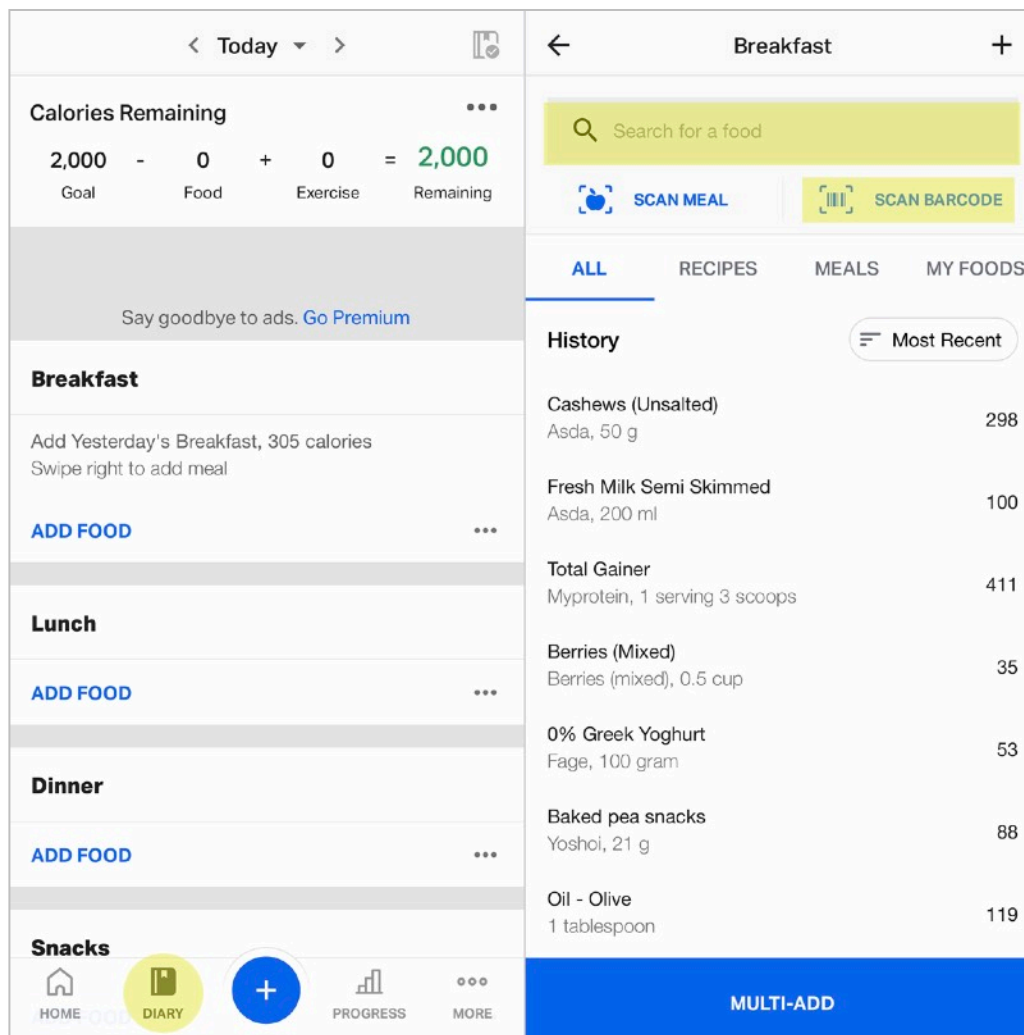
< Today >

Calories Remaining

2,000 - 0 + 0 = 2,000
Goal Food Exercise Remaining

Say goodbye to ads. Go Premium

Breakfast

Add Yesterday's Breakfast, 305 calories
Swipe right to add meal

ADD FOOD

Lunch

ADD FOOD

Dinner

ADD FOOD

Snacks

HOME DIARY + PROGRESS MORE

Breakfast +

Search for a food

SCAN MEAL SCAN BARCODE

ALL RECIPES MEALS MY FOODS

History Most Recent

Cashews (Unsalted)
Asda, 50 g 298

Fresh Milk Semi Skimmed
Asda, 200 ml 100

Total Gainer
Myprotein, 1 serving 3 scoops 411

Berries (Mixed)
Berries (mixed), 0.5 cup 35

0% Greek Yoghurt
Fage, 100 gram 53

Baked pea snacks
Yoshoi, 21 g 88

Oil - Olive
1 tablespoon 119

MULTI-ADD